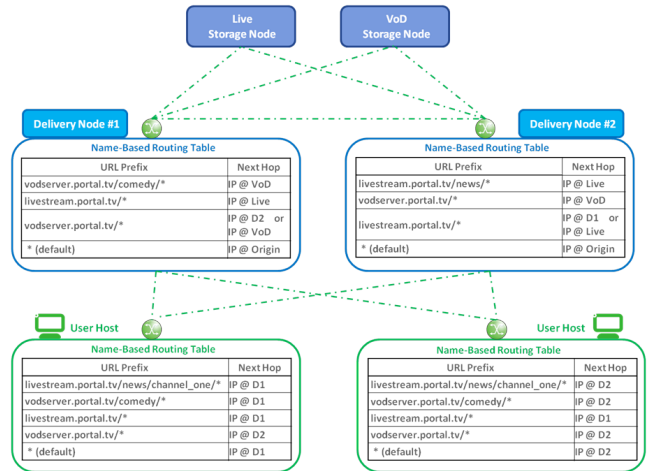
Live
Storage Node

VoD
Storage Node

Delivery Node #1

Name-Based Routing Table

| URL Prefix | Next Hop |
|---|---|
| vodserver.portal.tv/comedy/* | IP @ VoD |
| livestream.portal.tv/* | IP @ Live |
| vodserver.portal.tv/* | IP @ D2 or IP @ VoD |
| * (default) | IP @ Origin |

Delivery Node #2

Name-Based Routing Table

| URL Prefix | Next Hop |
|---|---|
| livestream.portal.tv/news/* | IP @ Live |
| vodserver.portal.tv/* | IP @ VoD |
| livestream.portal.tv/* | IP @ D1 or IP @ Live |
| * (default) | IP @ Origin |

User Host

Name-Based Routing Table

| URL Prefix | Next Hop |
|---|---|
| livestream.portal.tv/news/channel_one/* | IP @ D1 |
| vodserver.portal.tv/comedy/* | IP @ D1 |
| livestream.portal.tv/* | IP @ D1 |
| vodserver.portal.tv/* | IP @ D2 |
| * (default) | IP @ D1 |

User Host

Name-Based Routing Table

| URL Prefix | Next Hop |
|---|---|
| livestream.portal.tv/news/channel_one/* | IP @ D2 |
| vodserver.portal.tv/comedy/* | IP @ D2 |
| livestream.portal.tv/* | IP @ D1 |
| vodserver.portal.tv/* | IP @ D2 |
| * (default) | IP @ D2 |